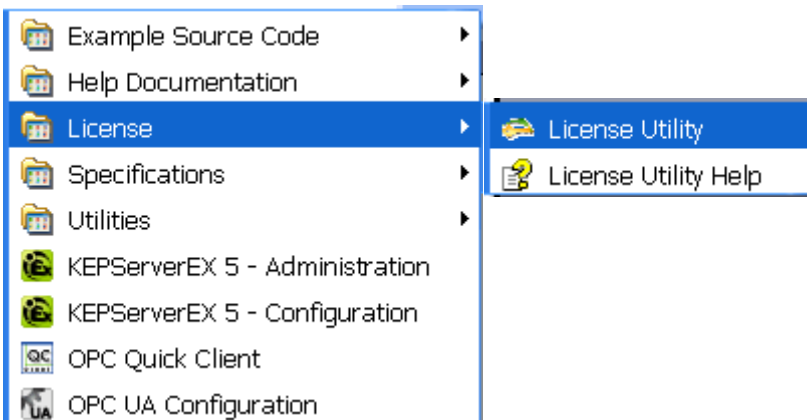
Example Source Code
Help Documentation
License
Specifications
Utilities
KEPServerEX 5 - Administration
KEPServerEX 5 - Configuration
OPC Quick Client
OPC UA Configuration

License Utility
License Utility Help